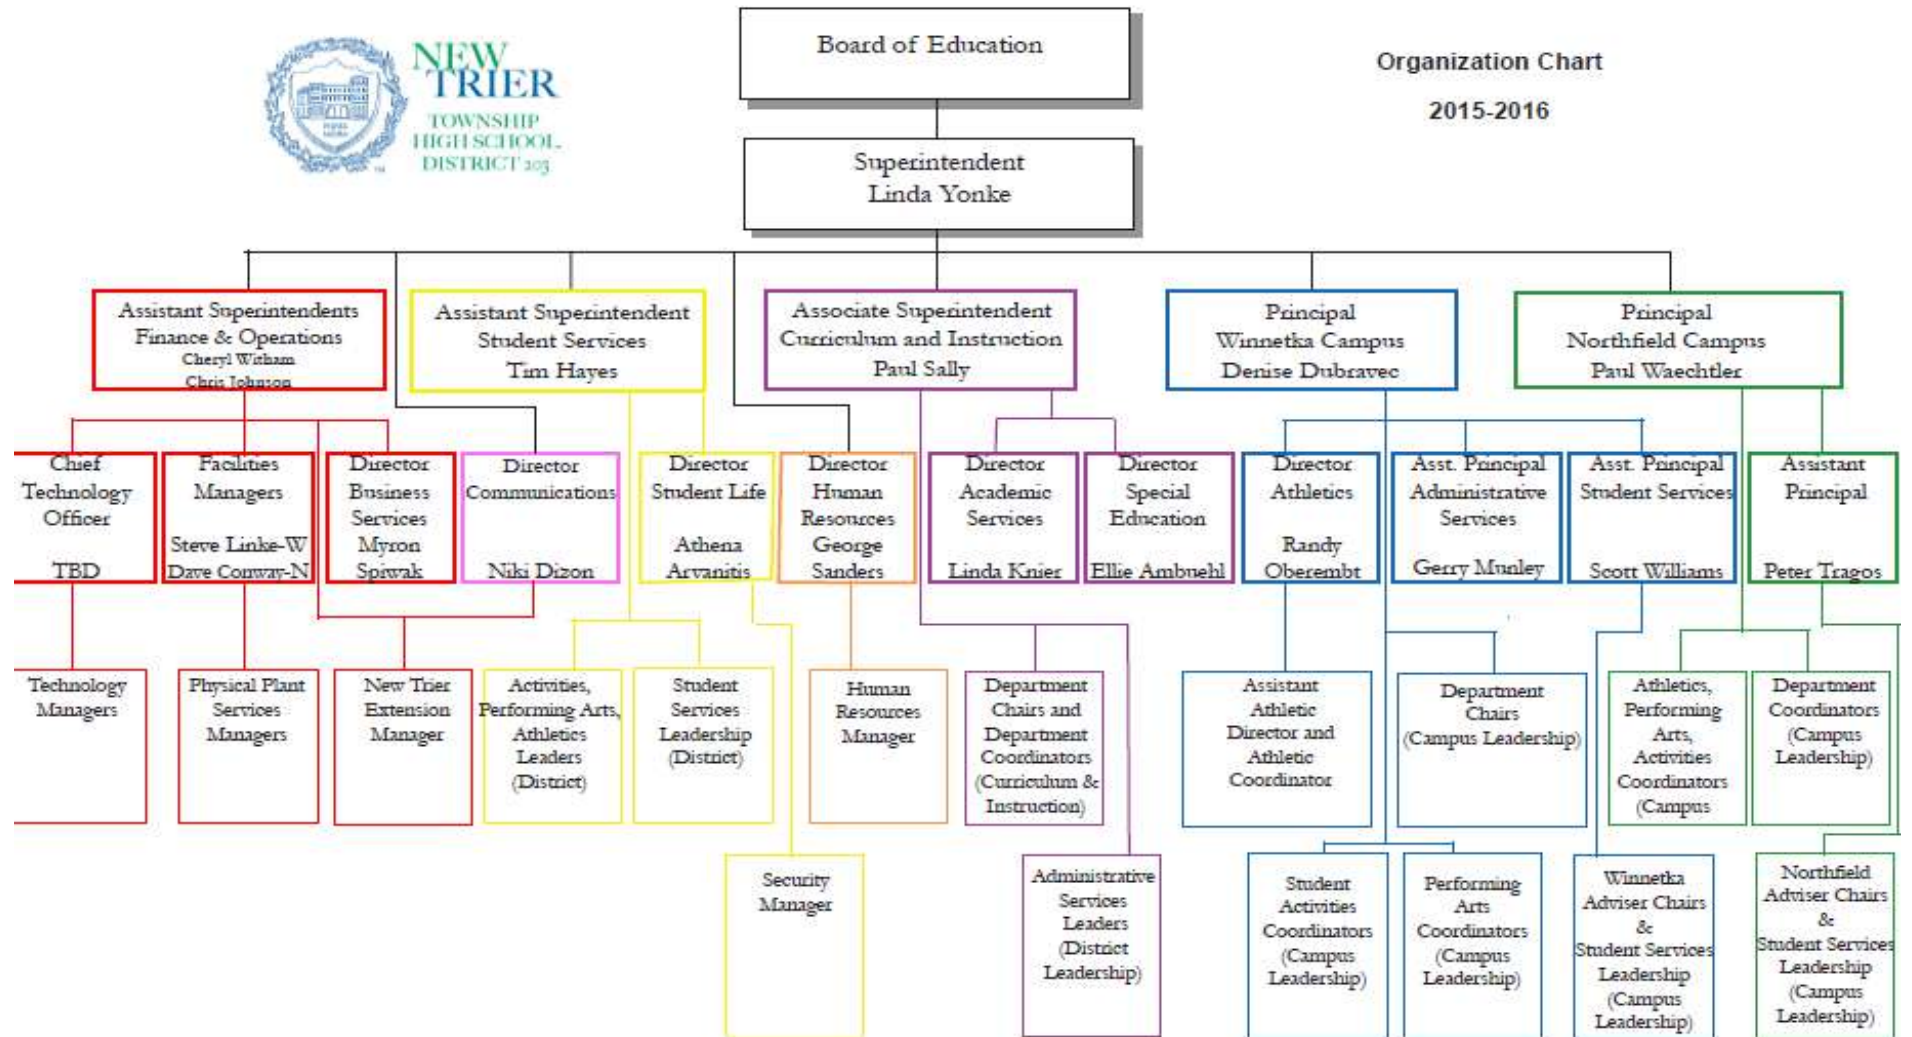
NEW TRIER TOWNSHIP HIGH SCHOOL DISTRICT 203

Board of Education

Organization Chart

2015-2016

Superintendent
Linda Yonke

Assistant Superintendents
Finance & Operations
Cheryl Witham
Chris Johnson

Assistant Superintendent
Student Services
Tim Hayes

Associate Superintendent
Curriculum and Instruction
Paul Sally

Principal
Winnetka Campus
Denise Dubravec

Principal
Northfield Campus
Paul Waechtler

Chief Technology Officer
TBD

Facilities Managers
Steve Linke-W
Dave Conway-N

Director Business Services
Myron Spiwak

Director Communications
Niki Dizon

Director Student Life
Athena Arvanitis

Director Human Resources
George Sanders

Director Academic Services
Linda Knier

Director Special Education
Ellie Ambuehl

Director Athletics
Randy Oberembt

Asst. Principal Administrative Services
Gerry Munley

Asst. Principal Student Services
Scott Williams

Assistant Principal
Peter Tragos

Technology Managers

Physical Plant Services Managers

New Trier Extension Manager

Activities, Performing Arts, Athletics Leaders (District)

Student Services Leadership (District)

Human Resources Manager

Department Chairs and Department Coordinators (Curriculum & Instruction)

Assistant Athletic Director and Athletic Coordinator

Department Chairs (Campus Leadership)

Athletics, Performing Arts, Activities Coordinators (Campus

Department Coordinators (Campus Leadership)

Security Manager

Administrative Services Leaders (District Leadership)

Student Activities Coordinators (Campus Leadership)

Performing Arts Coordinators (Campus Leadership)

Winnetka Adviser Chairs & Student Services Leadership (Campus Leadership)

Northfield Adviser Chairs & Student Services Leadership (Campus Leadership)